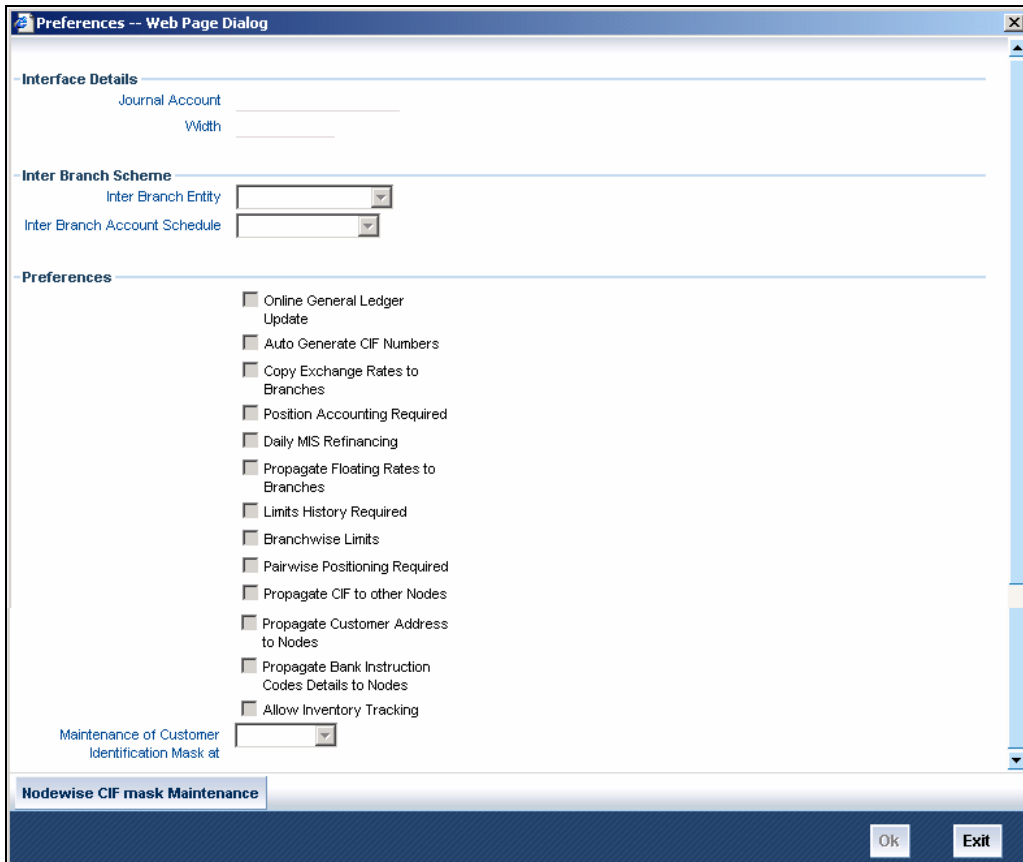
Preferences -- Web Page Dialog

Interface Details

Journal Account

Width

Inter Branch Scheme

Inter Branch Entity

Inter Branch Account Schedule

Preferences

Online General Ledger Update

Auto Generate CIF Numbers

Copy Exchange Rates to Branches

Position Accounting Required

Daily MIS Refinancing

Propagate Floating Rates to Branches

Limits History Required

Branchwise Limits

Pairwise Positioning Required

Propagate CIF to other Nodes

Propagate Customer Address to Nodes

Propagate Bank Instruction Codes Details to Nodes

Allow Inventory Tracking

Maintenance of Customer Identification Mask at

Nodewise CIF mask Maintenance

Ok

Exit